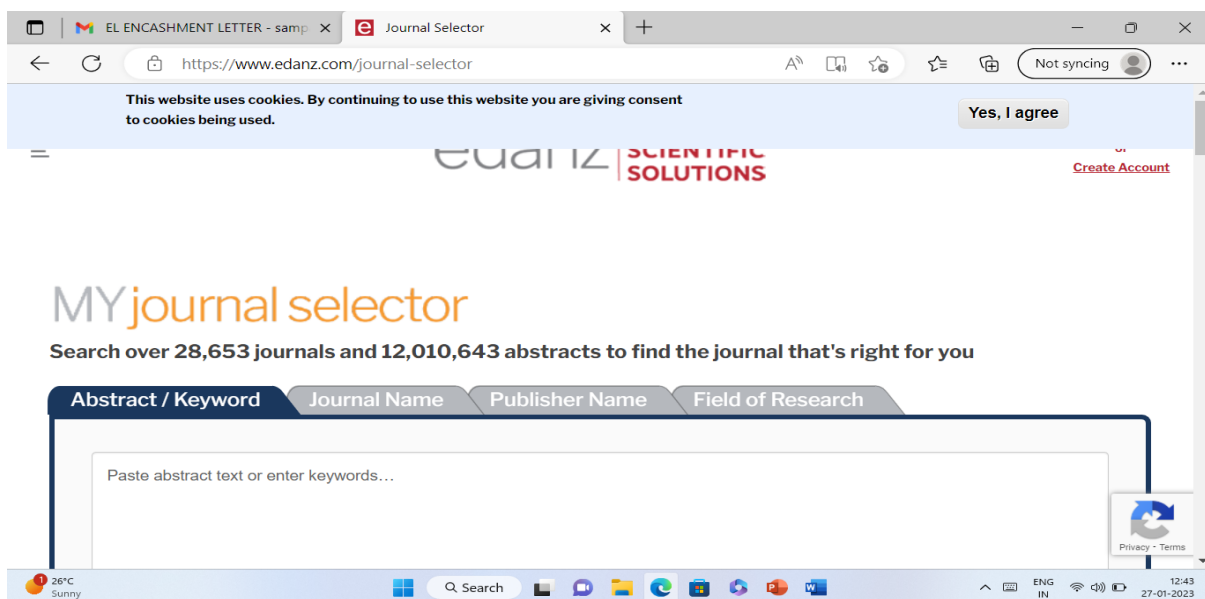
EL ENCASHMENT LETTER - samp
Journal Selector
https://www.edanz.com/journal-selector
Not syncing

This website uses cookies. By continuing to use this website you are giving consent to cookies being used.

Yes, I agree

edanz SCIENTIFIC SOLUTIONS

Create Account

MY journal selector

Search over 28,653 journals and 12,010,643 abstracts to find the journal that's right for you

Abstract / Keyword
Journal Name
Publisher Name
Field of Research

Paste abstract text or enter keywords...

Privacy - Terms

26°C
Sunny
Search
ENG
IN
12:43
27-01-2023